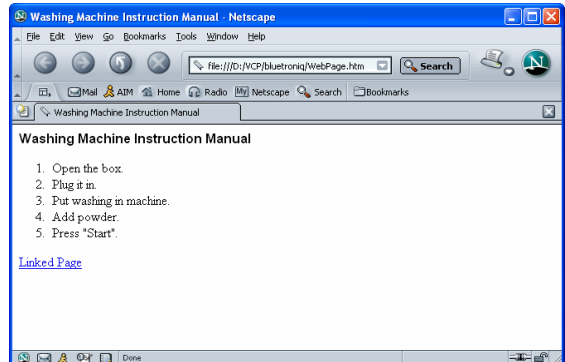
Washing Machine Instruction Manual - Netscape

File Edit View Go Bookmarks Tools Window Help

file:///D:/VCP/bluetroniq/WebPage.htm

Search

Mail AIM Home Radio Netscape Search Bookmarks

Washing Machine Instruction Manual

Washing Machine Instruction Manual

1. Open the box.
2. Plug it in.
3. Put washing in machine.
4. Add powder.
5. Press "Start".

Linked Page

Done